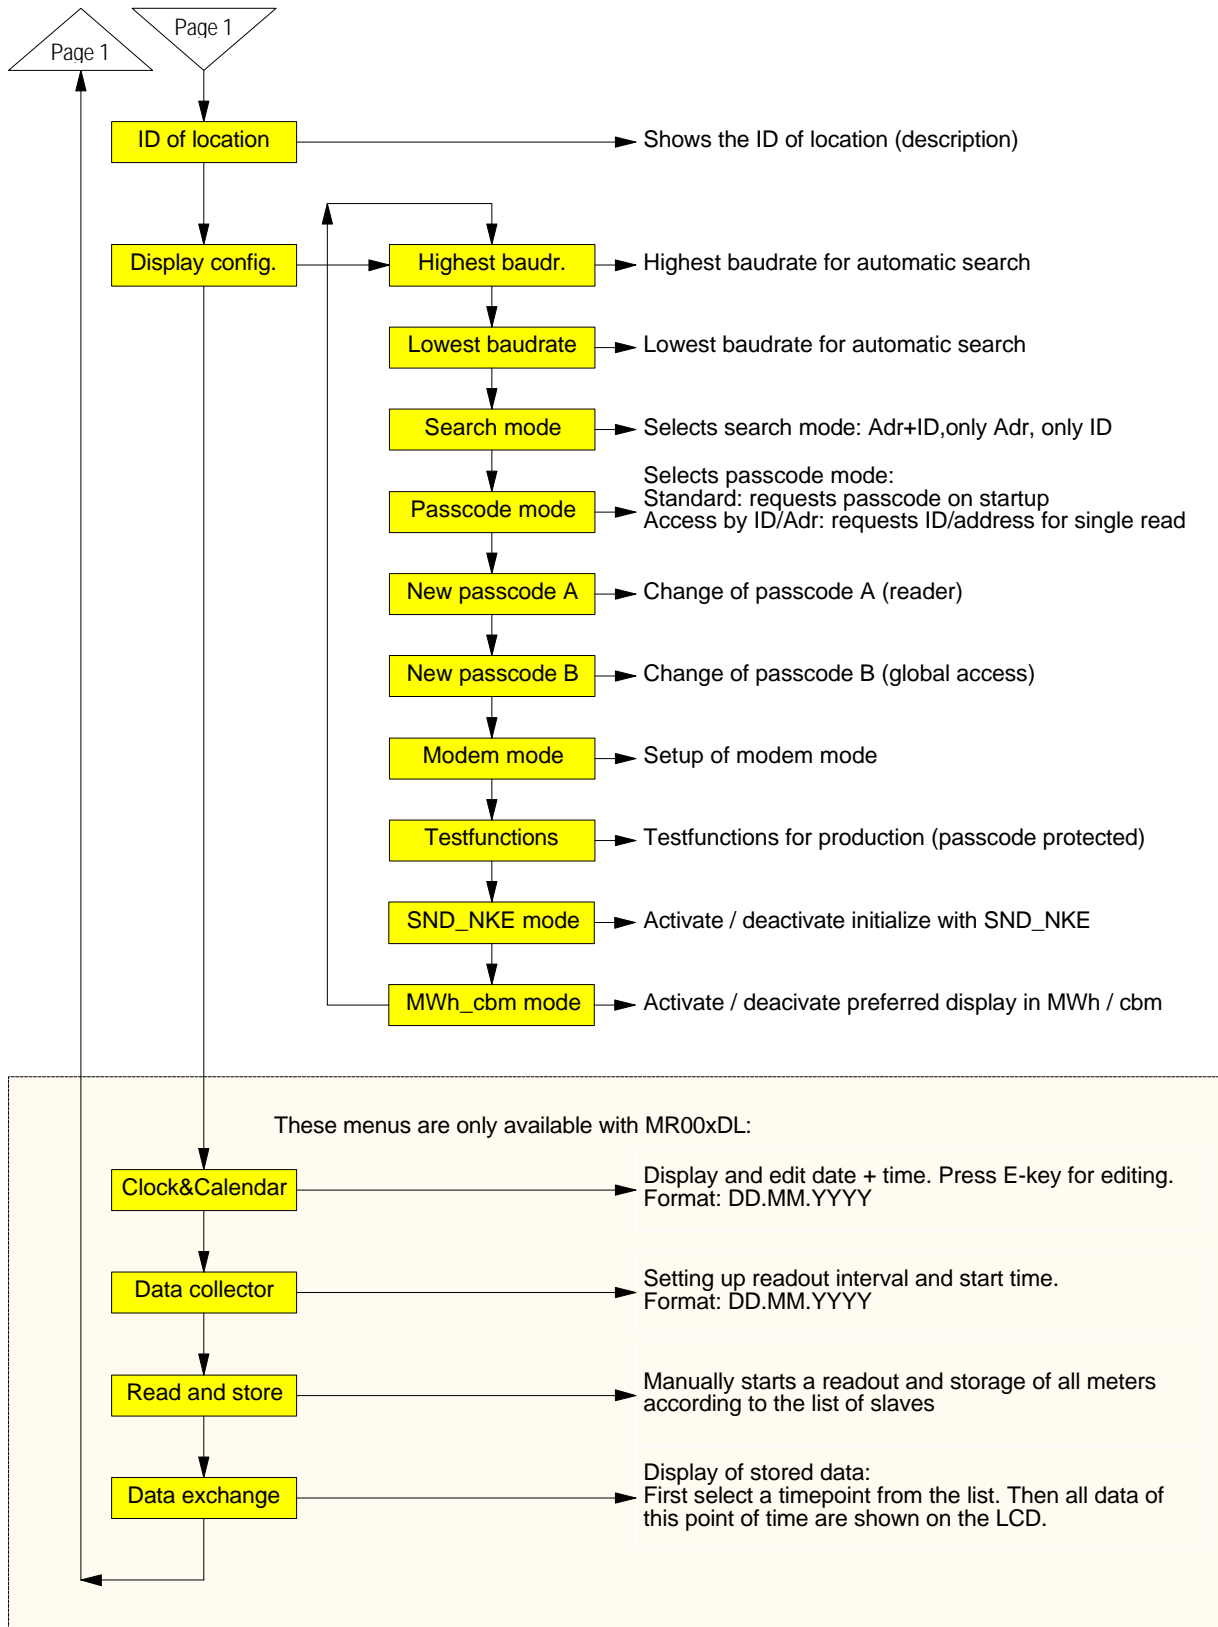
Page 1

Page 1

ID of location

Shows the ID of location (description)

Display config.

Highest baudr.

Highest baudrate for automatic search

Lowest baudrate

Lowest baudrate for automatic search

Search mode

Selects search mode: Adr+ID,only Adr, only ID

Passcode mode

Selects passcode mode:
Standard: requests passcode on startup
Access by ID/Adr: requests ID/address for single read

New passcode A

Change of passcode A (reader)

New passcode B

Change of passcode B (global access)

Modem mode

Setup of modem mode

Testfunctions

Testfunctions for production (passcode protected)

SND_NKE mode

Activate / deactivate initialize with SND_NKE

MWh_cbm mode

Activate / deacivate preferred display in MWh / cbm

These menus are only available with MR00xDL:

Clock&Calendar

Display and edit date + time. Press E-key for editing.
Format: DD.MM.YYYY

Data collector

Setting up readout interval and start time.
Format: DD.MM.YYYY

Read and store

Manually starts a readout and storage of all meters according to the list of slaves

Data exchange

Display of stored data:
First select a timepoint from the list. Then all data of this point of time are shown on the LCD.